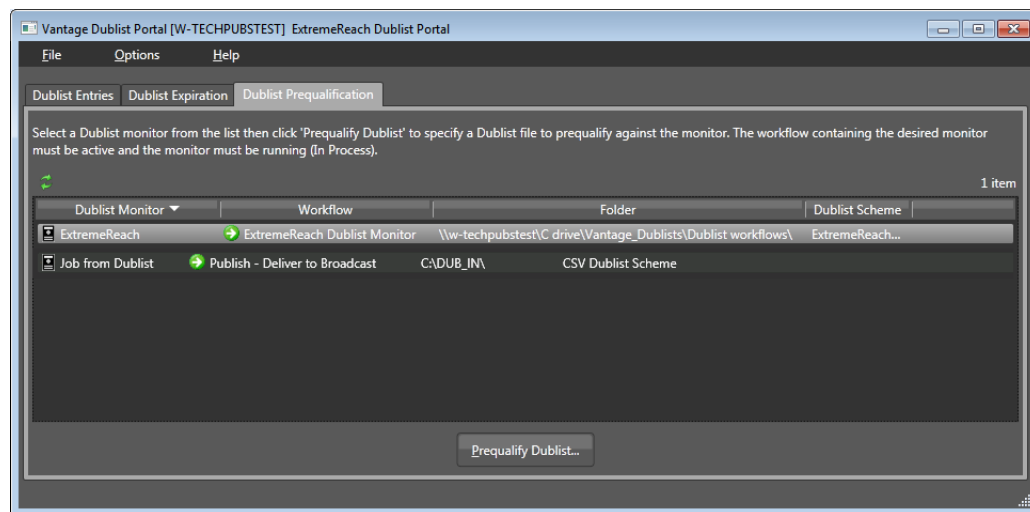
Vantage Dublist Portal [W-TECHPUBSTEST] ExtremeReach Dublist Portal

File Options Help

Dublist Entries | Dublist Expiration | Dublist Prequalification

Select a Dublist monitor from the list then click 'Prequalify Dublist' to specify a Dublist file to prequalify against the monitor. The workflow containing the desired monitor must be active and the monitor must be running (In Process).

1 item

| Dublist Monitor | Workflow | Folder | Dublist Scheme |
|---|---|---|---|
| ExtremeReach | ExtremeReach Dublist Monitor | \\w-techpubstest\C drive\Vantage_Dublists\Dublist workflows\ | ExtremeReach... |
| Job from Dublist | Publish - Deliver to Broadcast | C:\DUB_IN\ | CSV Dublist Scheme |

Prequalify Dublist...